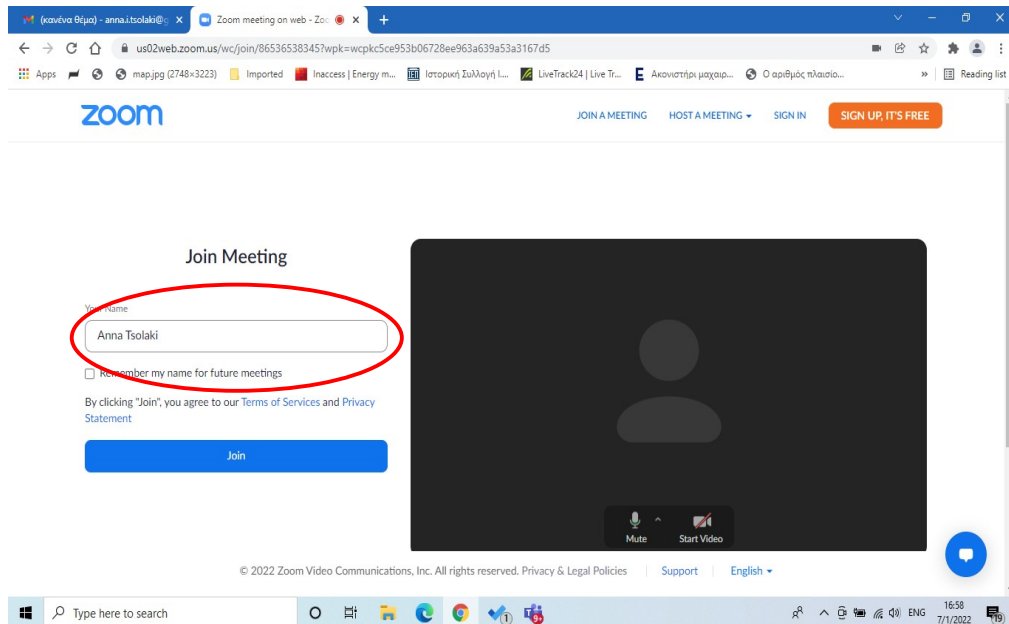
(κανένα θέμα) - anna.i.tsolaki@g ×
Zoom meeting on web - Zoo ×
+

us02web.zoom.us/wc/join/86536538345?wpk=wcpkc5ce953b06728ee963a639a53a3167d5

Apps
map.jpg (2748×3223)
Imported
Inaccess | Energy m...
Ιστορική Συλλογή I...
LiveTrack24 | Live Tr...
Ακονιστήρι μαχαιρ...
Ο αριθμός πλαισίο...
»
Reading list

zoom

JOIN A MEETING
HOST A MEETING
SIGN IN
SIGN UP, IT'S FREE

Join Meeting

Your Name

Anna Tsolaki

Remember my name for future meetings

By clicking "Join", you agree to our Terms of Services and Privacy Statement

Join

Mute
Start Video

© 2022 Zoom Video Communications, Inc. All rights reserved. Privacy & Legal Policies
Support
English

Type here to search

ENG
16:58
7/1/2022
19